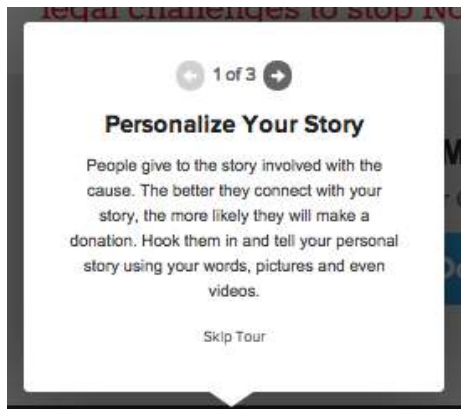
legal challenges to stop N

1 of 3

Personalize Your Story

People give to the story involved with the cause. The better they connect with your story, the more likely they will make a donation. Hook them in and tell your personal story using your words, pictures and even videos.

Skip Tour

M

r

D